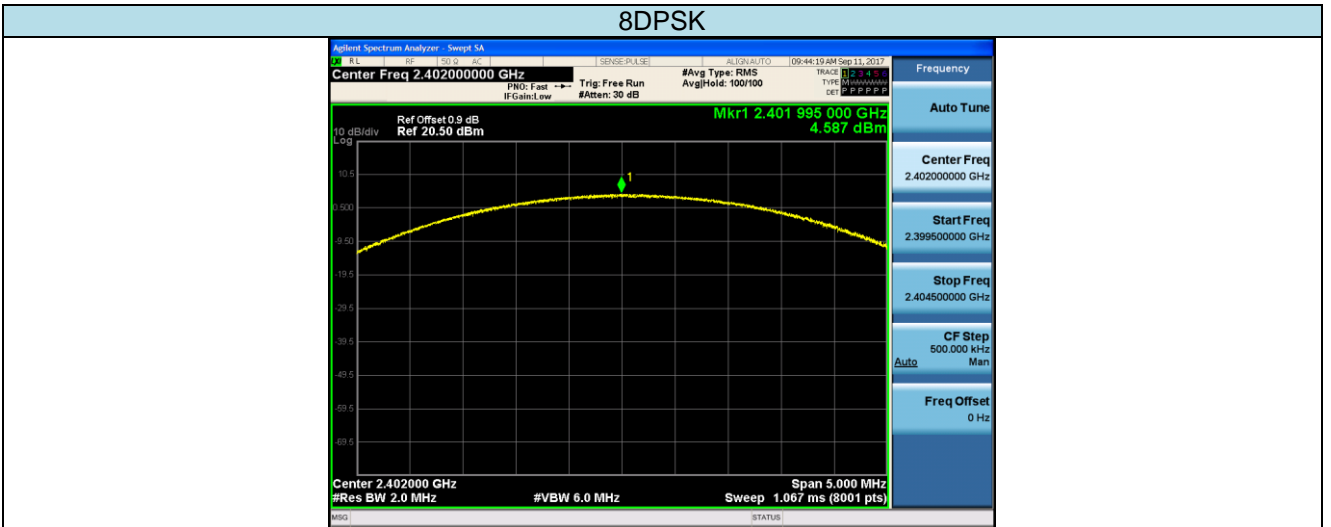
8DPSK

Agilent Spectrum Analyzer - Swept SA

RL RF 50 Ω AC SENSE:PULSE ALIGN AUTO 09:44:19 AM Sep 11, 2017

Center Freq 2.402000000 GHz

PNO: Fast IFGain:Low

Trig: Free Run #Atten: 30 dB

#Avg Type: RMS Avg|Hold: 100/100

TRACE 1 2 3 4 5 6 TYPE M DET P P P P P P

Frequency

Ref Offset 0.9 dB
10 dB/div Ref 20.50 dBm
Log

Mkr1 2.401 995 000 GHz
4.587 dBm

10.5
0.500
-9.50
-19.5
-29.5
-39.5
-49.5
-59.5
-69.5

1

Center 2.402000 GHz
#Res BW 2.0 MHz
#VBW 6.0 MHz
Span 5.000 MHz
Sweep 1.067 ms (8001 pts)

Auto Tune

Center Freq
2.402000000 GHz

Start Freq
2.399500000 GHz

Stop Freq
2.404500000 GHz

CF Step
500.000 kHz
Auto Man

Freq Offset
0 Hz

MSG STATUS